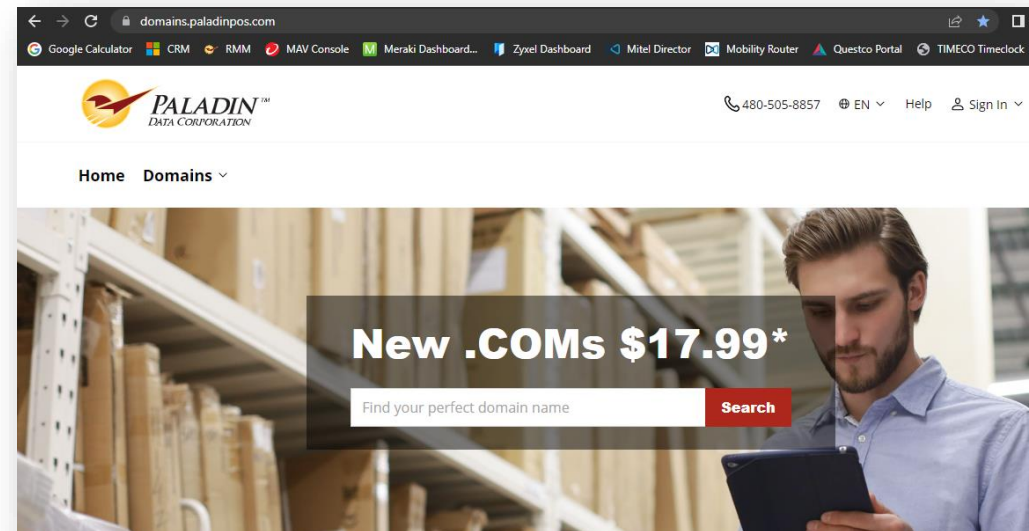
domains.paladinpos.com

Google Calculator CRM RMM MAV Console Meraki Dashboard... Zyxel Dashboard Mitel Director Mobility Router Questco Portal TIMECO Timeclock

PALADIN™
DATA CORPORATION

480-505-8857 EN Help Sign In

Home Domains

New .COMs $17.99*

Find your perfect domain name

Search